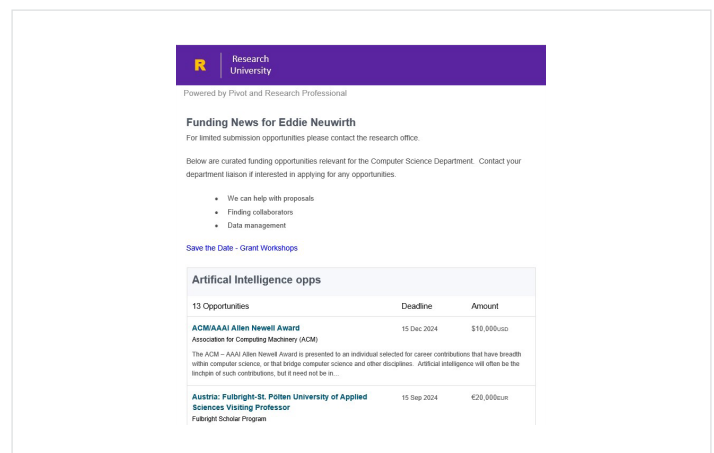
R | Research University

Powered by Pivot and Research Professional

Funding News for Eddie Neuwirth

For limited submission opportunities please contact the research office.

Below are curated funding opportunities relevant for the Computer Science Department. Contact your department liaison if interested in applying for any opportunities.

- We can help with proposals
- Finding collaborators
- Data management

Save the Date - Grant Workshops

Artifical Intelligence opps

| 13 Opportunities | Deadline | Amount |
|---|---|---|
| ACM/AAAI Allen Newell Award<br>Association for Computing Machinery (ACM) | 15 Dec 2024 | $10,000USD |

The ACM – AAAI Allen Newell Award is presented to an individual selected for career contributions that have breadth within computer science, or that bridge computer science and other disciplines. Artificial intelligence will often be the linchpin of such contributions, but it need not be in...

| Austria: Fulbright-St. Pölten University of Applied Sciences Visiting Professor<br>Fulbright Scholar Program | 15 Sep 2024 | €20,000EUR |
|---|---|---|